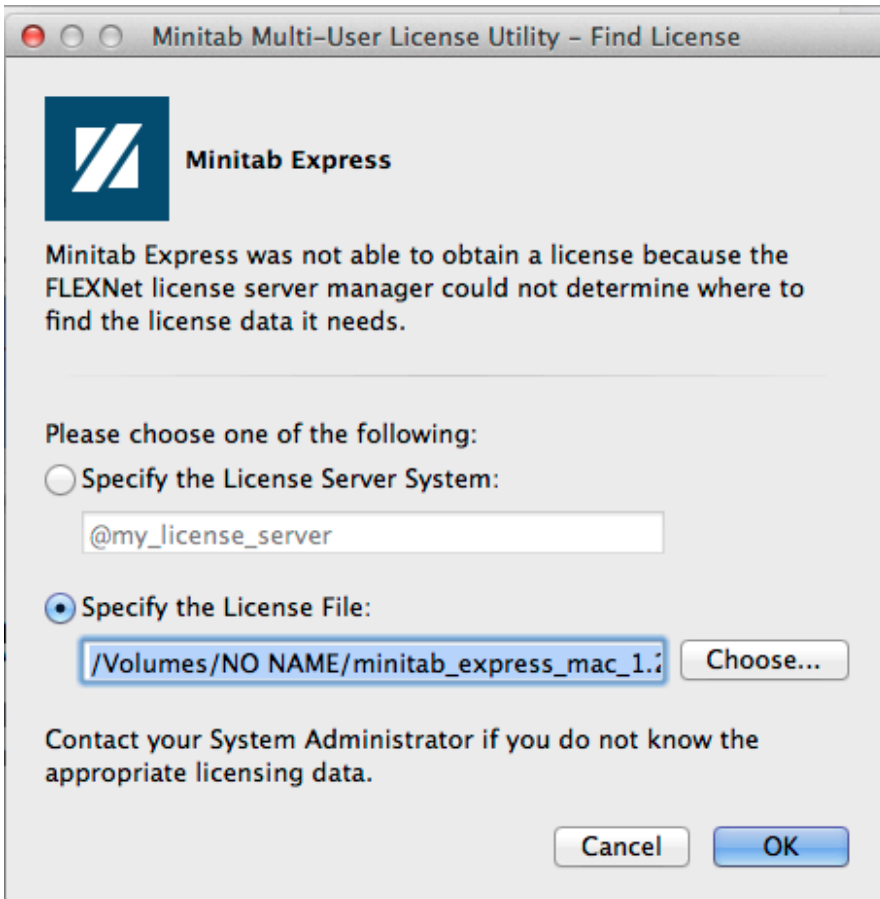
Minitab Multi–User License Utility – Find License

Minitab Express

Minitab Express was not able to obtain a license because the FLEXNet license server manager could not determine where to find the license data it needs.

Please choose one of the following:

Specify the License Server System:

@my_license_server

Specify the License File:

/Volumes/NO NAME/minitab_express_mac_1.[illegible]

Choose...

Contact your System Administrator if you do not know the appropriate licensing data.

Cancel

OK